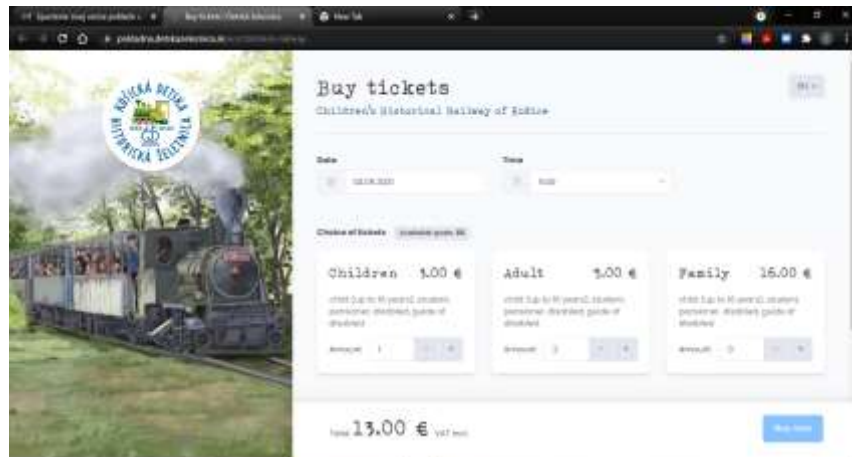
Buy tickets
Children's Historical Railway of Košice

KOŠICKÁ DETSKÁ HISTORICKÁ ŽELEZNICA

Date
Time

Choice of tickets

Children 3.00 €
Adult 5.00 €
Family 16.00 €

Amount 1
Amount 2
Amount 0

Total 13.00 €

Buy now